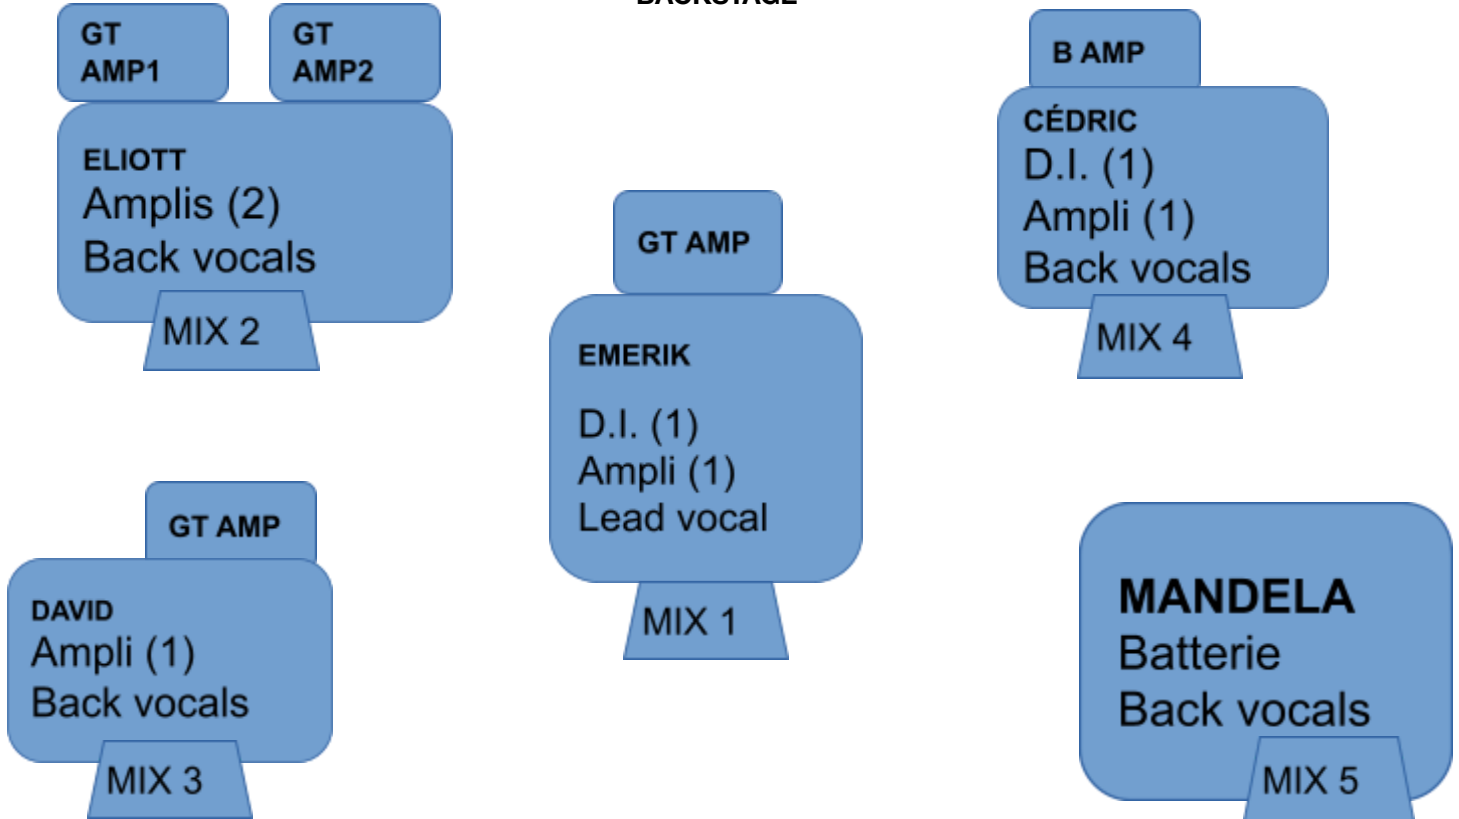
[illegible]

GT AMP1

GT AMP2

ELIOTT
Amplis (2)
Back vocals

MIX 2

B AMP

CÉDRIC
D.I. (1)
Ampli (1)
Back vocals

MIX 4

GT AMP

EMERIK
D.I. (1)
Ampli (1)
Lead vocal

MIX 1

GT AMP

DAVID
Ampli (1)
Back vocals

MIX 3

MANDELA
Batterie
Back vocals

MIX 5